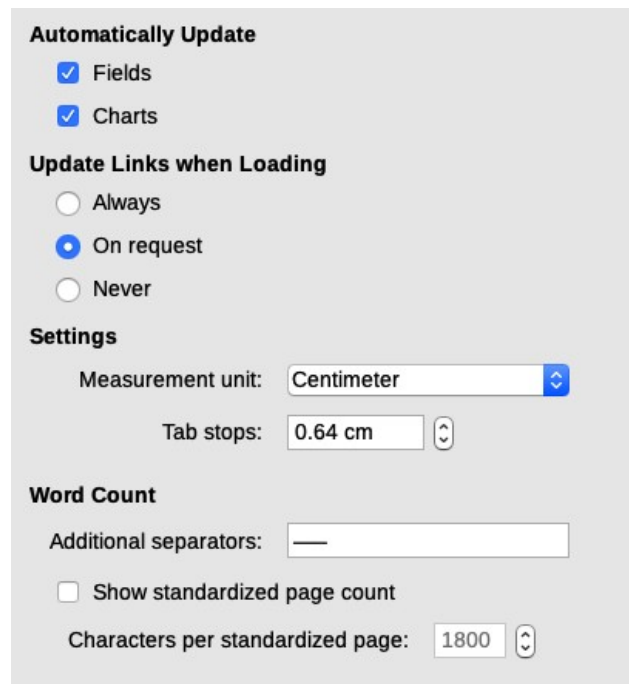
Automatically Update

Fields

Charts

Update Links when Loading

Always

On request

Never

Settings

Measurement unit: Centimeter

Tab stops: 0.64 cm

Word Count

Additional separators: —

Show standardized page count

Characters per standardized page: 1800